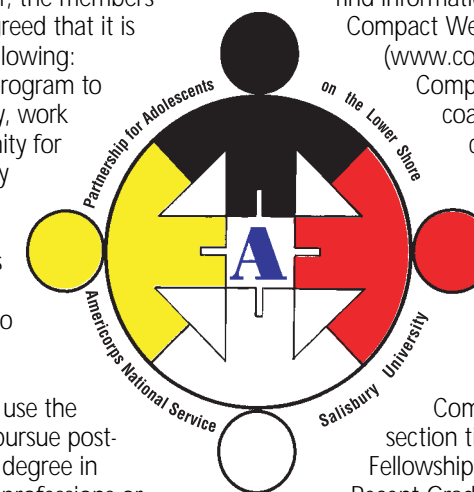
r, the members
greed that it is
llowing:
rogram to
y, work
nity for
y

s

o

use the
pursue post-
degree in

find information
Compact We
(www.co
Comp
coa
c

Partnership for Adolescents
on the Lower Shore
A
Americorps National Service
Salisbury University

Com
section t
Fellowship